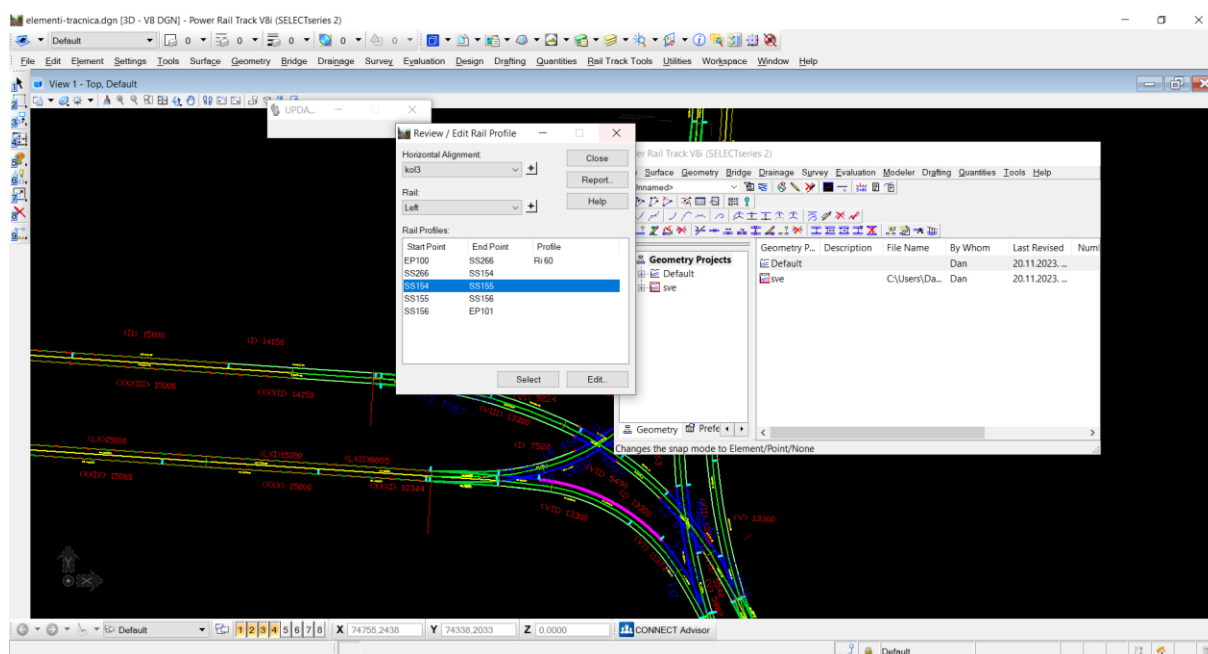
elementi-tracnica.dgn [3D - V8 DGN] - Power Rail Track V8i (SELECTseries 2)

Default 0 0 0 0 0

File Edit Element Settings Tools Surface Geometry Bridge Drainage Survey Evaluation Design Drafting Quantities Rail Track Tools Utilities Workspace Window Help

View 1 - Top, Default

UPDA...

Review / Edit Rail Profile

Horizontal Alignment:
kol3

Rail:
Left

Close
Report..
Help

Rail Profiles:

| Start Point | End Point | Profile |
|---|---|---|
| EP100 | SS266 | Ri 60 |
| SS266 | SS154 | |
| SS154 | SS155 | |
| SS155 | SS156 | |
| SS156 | EP101 | |

Select
Edit..

er Rail Track V8i (SELECTseries 2)

Surface Geometry Bridge Drainage Survey Evaluation Modeler Drafting Quantities Tools Help

nnamed>

Geometry Projects
Default
sve

| Geometry P... | Description | File Name | By Whom | Last Revised | Num |
|---|---|---|---|---|---|
| Default | | | Dan | 20.11.2023. ... | |
| sve | | C:\Users\Da... | Dan | 20.11.2023. ... | |

Geometry Prefe

Changes the snap mode to Element/Point/None

(I) 15800
(I) 14150
(XXXIII) 15000
(XXXIII) 14150
(LXI)15000
(LXI)15800
(LXI)8655
(XXIV) 15000
(XXIV) 15000
(XXIV) 10344
(I) 7522
(VII) 13300
(V) 13300
(VII) 13300

Default 1 2 3 4 5 6 7 8 X 74755,2438 Y 74338,2033 Z 0,0000 CONNECT Advisor

Default